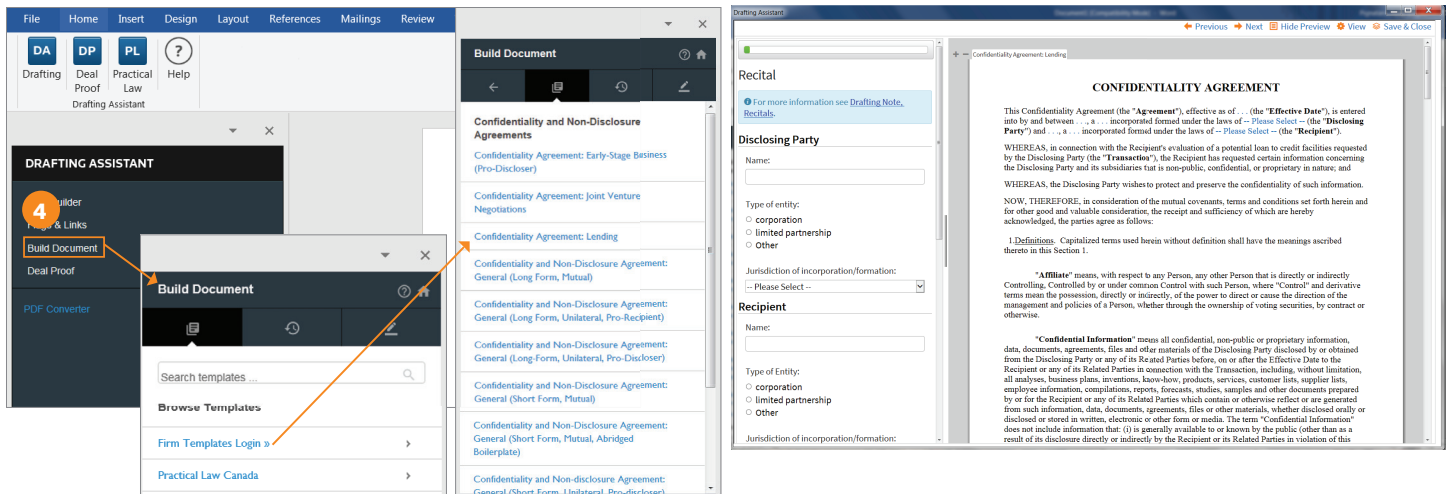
File Home Insert Design Layout References Mailings Review

DA Drafting
DP Deal Proof
PL Practical Law
? Help
Drafting Assistant

DRAFTING ASSISTANT
4
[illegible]uilder
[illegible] & Links
Build Document
Deal Proof
PDF Converter

Build Document
Search templates ...
Browse Templates
Firm Templates Login »
Practical Law Canada

Build Document
Confidentiality and Non-Disclosure Agreements
Confidentiality Agreement: Early-Stage Business (Pro-Discloser)
Confidentiality Agreement: Joint Venture Negotiations
Confidentiality Agreement: Lending
Confidentiality and Non-Disclosure Agreement: General (Long Form, Mutual)
Confidentiality and Non-Disclosure Agreement: General (Long Form, Unilateral, Pro-Recipient)
Confidentiality and Non-Disclosure Agreement: General (Long Form, Unilateral, Pro-Discloser)
Confidentiality and Non-Disclosure Agreement: General (Short Form, Mutual)
Confidentiality and Non-Disclosure Agreement: General (Short Form, Mutual, Abridged Boilerplate)
Confidentiality and Non-disclosure Agreement: General (Short Form, Unilateral, Pro-discloser)

Drafting Assistant
Previous Next Hide Preview View Save & Close

Recital
For more information see Drafting Note, Recitals.
Disclosing Party
Name:
Type of entity:
corporation
limited partnership
Other
Jurisdiction of incorporation/formation:
-- Please Select --
Recipient
Name:
Type of Entity:
corporation
limited partnership
Other
Jurisdiction of incorporation/formation:

Confidentiality Agreement: Lending

CONFIDENTIALITY AGREEMENT

This Confidentiality Agreement (the "Agreement"), effective as of . . . (the "Effective Date"), is entered into by and between . . . , a . . . incorporated formed under the laws of -- Please Select -- (the "Disclosing Party") and . . . , a . . . incorporated formed under the laws of -- Please Select -- (the "Recipient").

WHEREAS, in connection with the Recipient's evaluation of a potential loan to credit facilities requested by the Disclosing Party (the "Transaction"), the Recipient has requested certain information concerning the Disclosing Party and its subsidiaries tiat is non-public, confidential, or proprietary in nature; and

WHEREAS, the Disclosing Party wishes to protect and preserve the confidentiality of such information.

NOW, THEREFORE, in consideration of the mutual covenants, terms and conditions set forth herein and for other good and valuable consideration, the receipt and sufficiency of which are hereby acknowledged, the parties agree as follows:

1. Definitions. Capitalized terms used herein without definition shall have the meanings ascribed thereto in this Section 1.

"Affiliate" means, with respect to any Person, any other Person that is directly or indirectly Controlling, Controlled by or under common Control with such Person, where "Control" and derivative terms mean the possession, directly or indirectly, of the power to direct or cause the direction of the management and policies of a Person, whether through the ownership of voting securities, by contract or otherwise.

"Confidential Information" means all confidential, non-public or proprietary information, data, documents, agreements, files and other materials of the Disclosing Party disclosed by or obtained from the Disclosing Party or any of its Related Parties before, on or after the Effective Date to the Recipient or any of its Related Parties in connection with the Transaction, including, without limitation, all analyses, business plans, inventions, know-how, products, services, customer lists, supplier lists, employee information, compilations, reports, forecasts, studies, samples and other documents prepared by or for the Recipient or any of its Related Parties which contain or otherwise reflect or are generated from such information, data, documents, agreements, files or other materials, whether disclosed orally or disclosed or stored in written, electronic or other form or media. The term "Confidential Information" does not include information that: (i) is generally available to or known by the public (other than as a result of its disclosure directly or indirectly by the Recipient or its Related Parties in violation of this